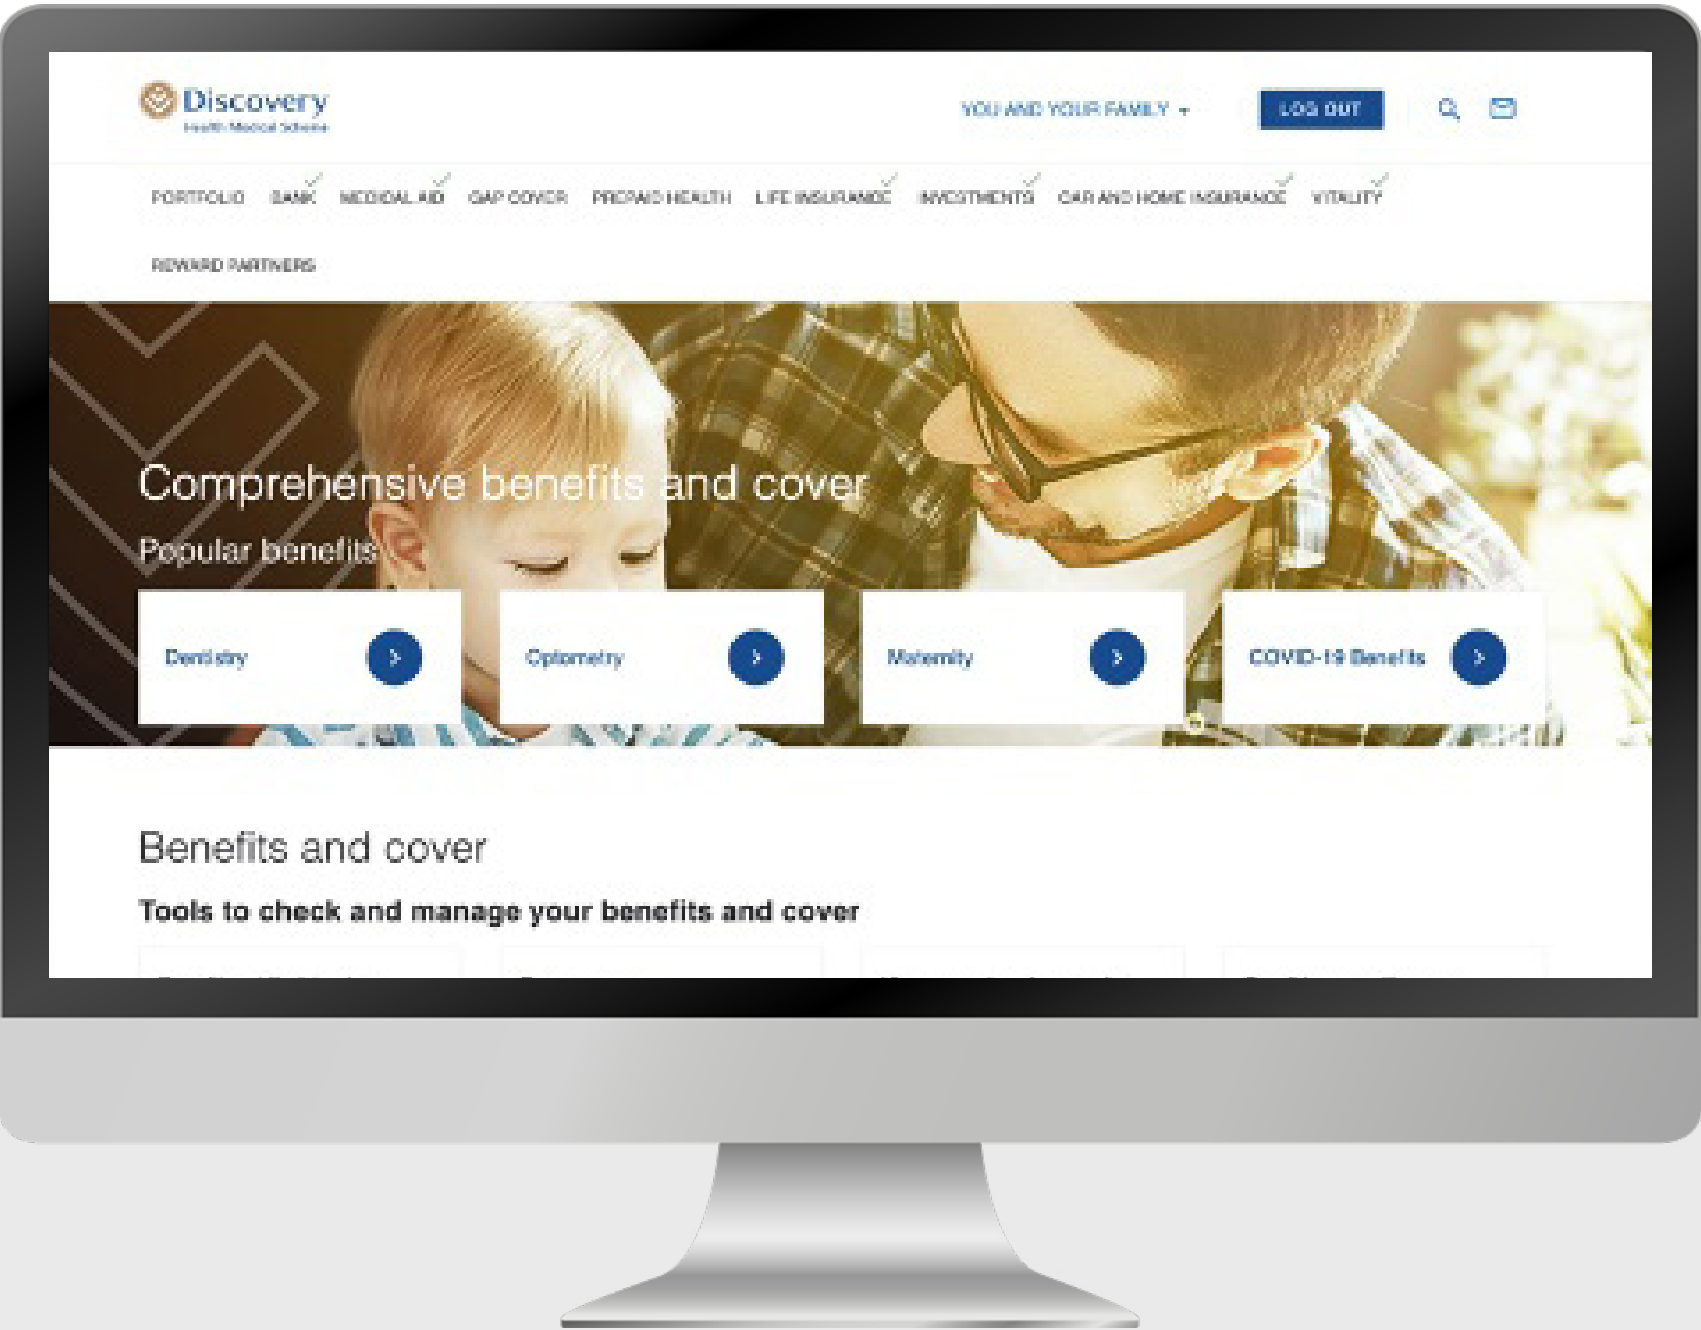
Discovery
Health Medical Scheme

YOU AND YOUR FAMILY

LOG OUT

PORTFOLIO BANK MEDICAL AID GAP COVER PREPAID HEALTH LIFE INSURANCE INVESTMENTS CAR AND HOME INSURANCE VITALITY

REWARD PARTNERS

Comprehensive benefits and cover

Popular benefits

Dentistry

Optometry

Maternity

COVID-19 Benefits

Benefits and cover

Tools to check and manage your benefits and cover